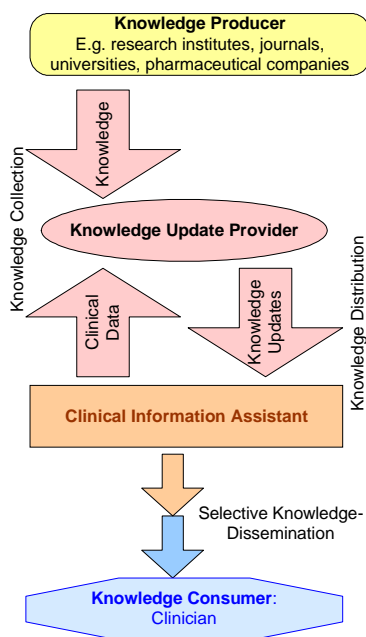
Knowledge Producer
E.g. research institutes, journals, universities, pharmaceutical companies

Knowledge

Knowledge Collection

Knowledge Update Provider

Clinical Data

Knowledge Updates

Knowledge Distribution

Clinical Information Assistant

Selective Knowledge-Dissemination

Knowledge Consumer: Clinician